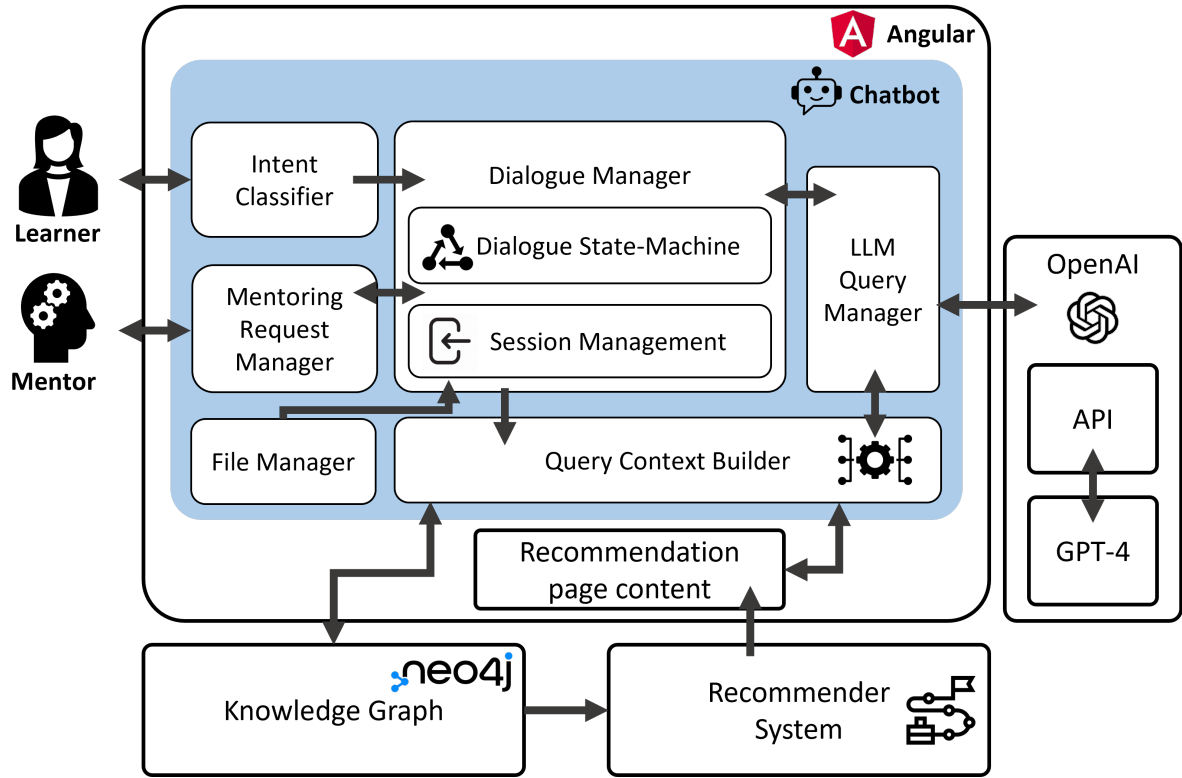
Angular

Chatbot

Learner

Mentor

Intent Classifier

Dialogue Manager

Dialogue State-Machine

Session Management

LLM Query Manager

OpenAI

Mentoring Request Manager

File Manager

Query Context Builder

API

GPT-4

Recommendation page content

neo4j

Knowledge Graph

Recommender System